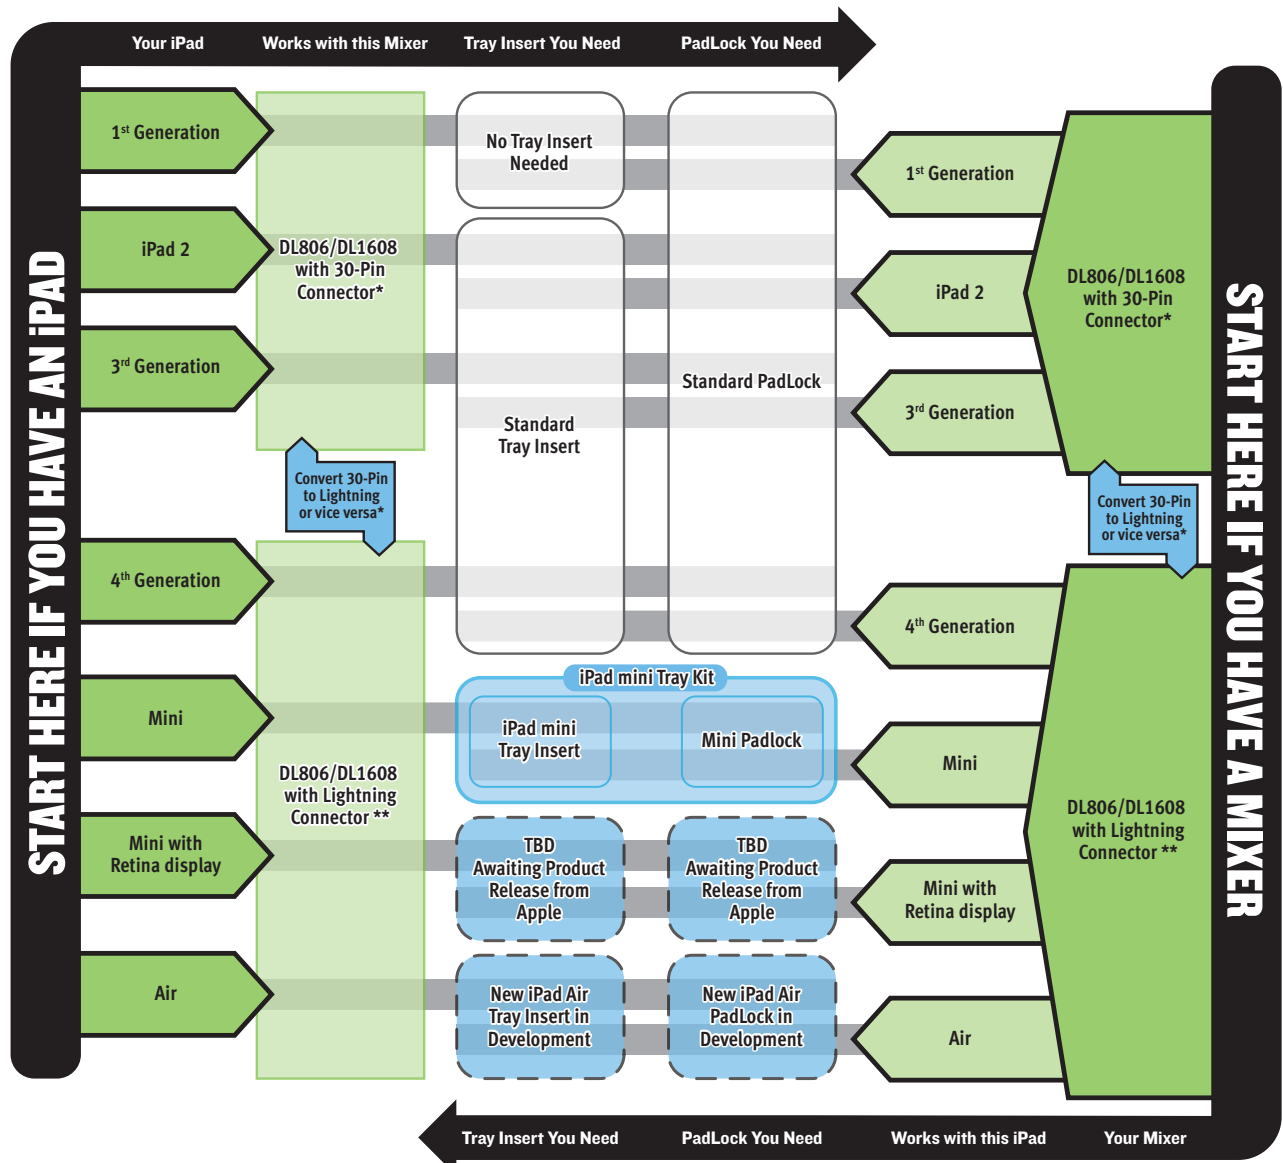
Your iPad
Works with this Mixer
Tray Insert You Need
PadLock You Need

START HERE IF YOU HAVE AN iPAD

1$^{st}$ Generation
iPad 2
3$^{rd}$ Generation
4$^{th}$ Generation
Mini
Mini with Retina display
Air

DL806/DL1608 with 30-Pin Connector*

Convert 30-Pin to Lightning or vice versa*

DL806/DL1608 with Lightning Connector **

No Tray Insert Needed

Standard Tray Insert

Standard PadLock

iPad mini Tray Kit
iPad mini Tray Insert
Mini Padlock

TBD Awaiting Product Release from Apple

TBD Awaiting Product Release from Apple

New iPad Air Tray Insert in Development

New iPad Air PadLock in Development

1$^{st}$ Generation
iPad 2
3$^{rd}$ Generation
4$^{th}$ Generation
Mini
Mini with Retina display
Air

DL806/DL1608 with 30-Pin Connector*

Convert 30-Pin to Lightning or vice versa*

DL806/DL1608 with Lightning Connector **

START HERE IF YOU HAVE A MIXER

Tray Insert You Need
PadLock You Need
Works with this iPad
Your Mixer